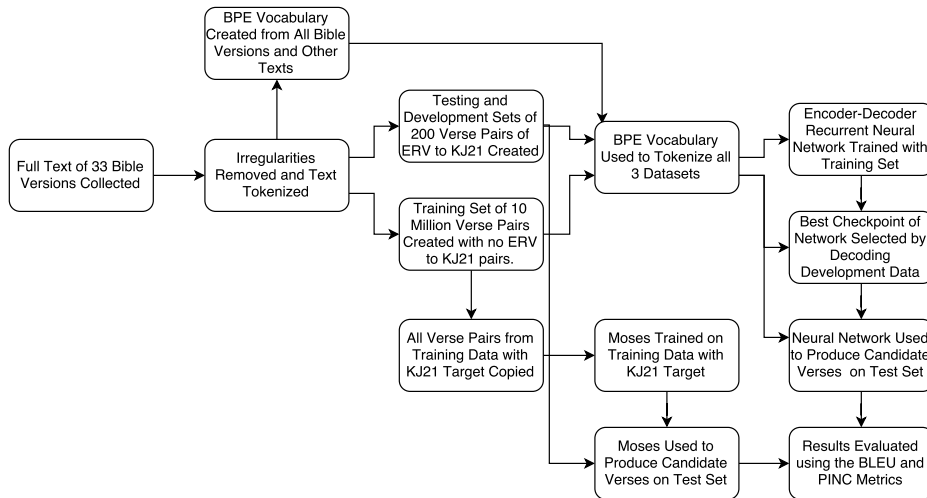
BPE Vocabulary Created from All Bible Versions and Other Texts

Full Text of 33 Bible Versions Collected

Irregularities Removed and Text Tokenized

Testing and Development Sets of 200 Verse Pairs of ERV to KJ21 Created

Training Set of 10 Million Verse Pairs Created with no ERV to KJ21 pairs.

BPE Vocabulary Used to Tokenize all 3 Datasets

Encoder-Decoder Recurrent Neural Network Trained with Training Set

Best Checkpoint of Network Selected by Decoding Development Data

All Verse Pairs from Training Data with KJ21 Target Copied

Moses Trained on Training Data with KJ21 Target

Neural Network Used to Produce Candidate Verses on Test Set

Moses Used to Produce Candidate Verses on Test Set

Results Evaluated using the BLEU and PINC Metrics